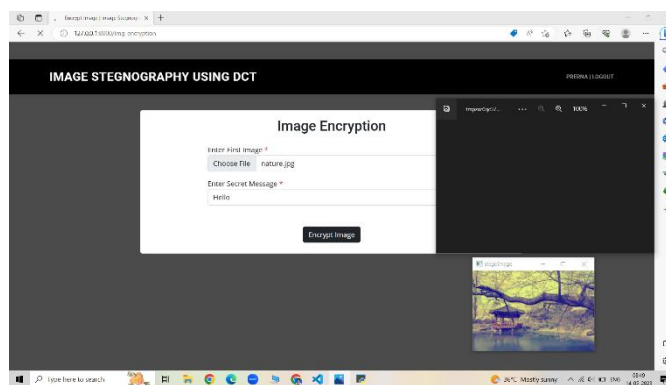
Encrypt Image | Image Steganog ×
127.0.0.1:8000/img_encryption

IMAGE STEGNOGRAPHY USING DCT

PRERNA | LOGOUT

Image Encryption

Enter First Image *
Choose File nature.jpg

Enter Secret Message *
Hello

Encrypt Image

ImgeEncryp... 100%

stegoImage

Type here to search

26°C Mostly sunny ENG 00:49 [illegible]